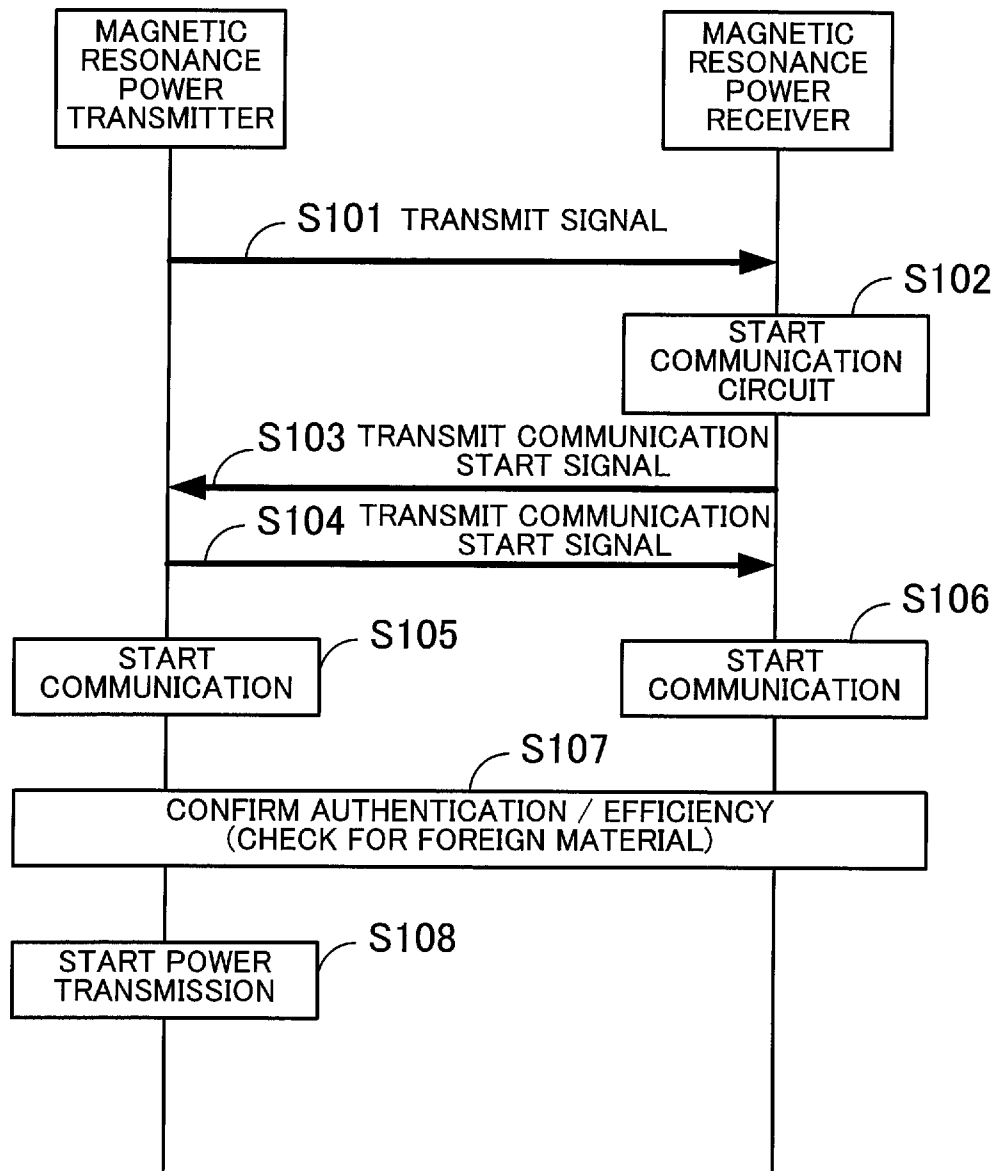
MAGNETIC RESONANCE POWER TRANSMITTER

MAGNETIC RESONANCE POWER RECEIVER

S101 TRANSMIT SIGNAL

S102

START COMMUNICATION CIRCUIT

S103 TRANSMIT COMMUNICATION START SIGNAL

S104 TRANSMIT COMMUNICATION START SIGNAL

S105

START COMMUNICATION

S106

START COMMUNICATION

S107

CONFIRM AUTHENTICATION / EFFICIENCY (CHECK FOR FOREIGN MATERIAL)

S108

START POWER TRANSMISSION